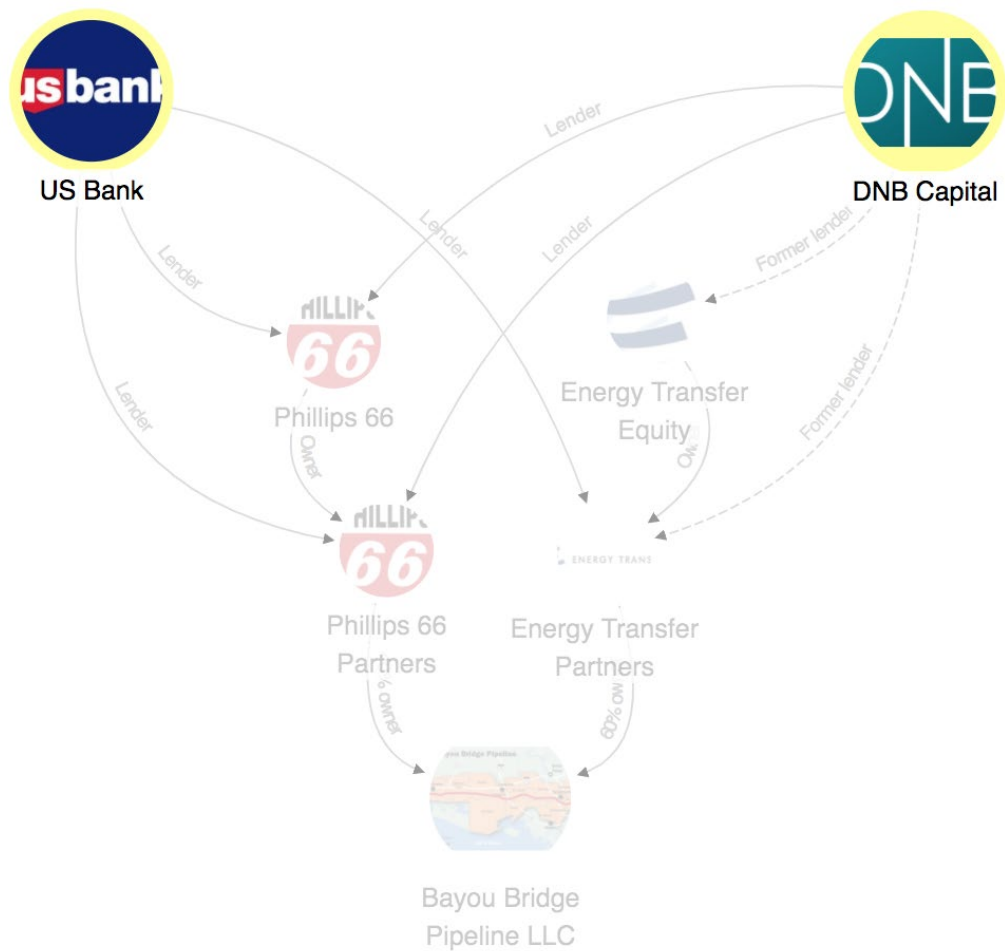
usbank
US Bank

DNB
DNB Capital

Lender
Lender
Lender
Lender
Lender
Former lender
Former lender

PHILLIPS 66
Phillips 66
Owner

Energy Transfer Equity
Owner

PHILLIPS 66
Phillips 66 Partners

ENERGY TRANS
Energy Transfer Partners

% owner
60% ow

Bayou Bridge Pipeline
Bayou Bridge Pipeline LLC